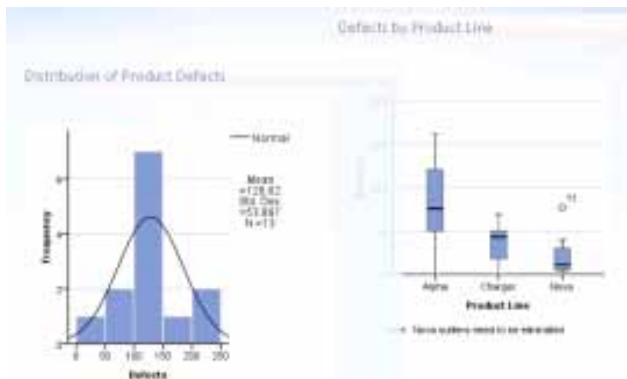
Defects by Product Line

Distribution of Product Defects

Normal

Mean =128.62
Std. Dev. =53.867
N =13

Frequency

6

4

2

0

0 50 100 150 200 250

Defects

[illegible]

11

Alpha Charge Nova

Product Line

Nova outliers need to be eliminated